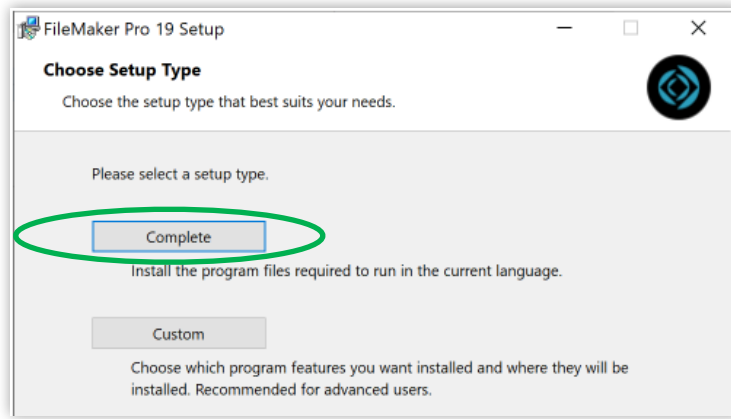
FileMaker Pro 19 Setup

Choose Setup Type

Choose the setup type that best suits your needs.

Please select a setup type.

Complete

Install the program files required to run in the current language.

Custom

Choose which program features you want installed and where they will be installed. Recommended for advanced users.